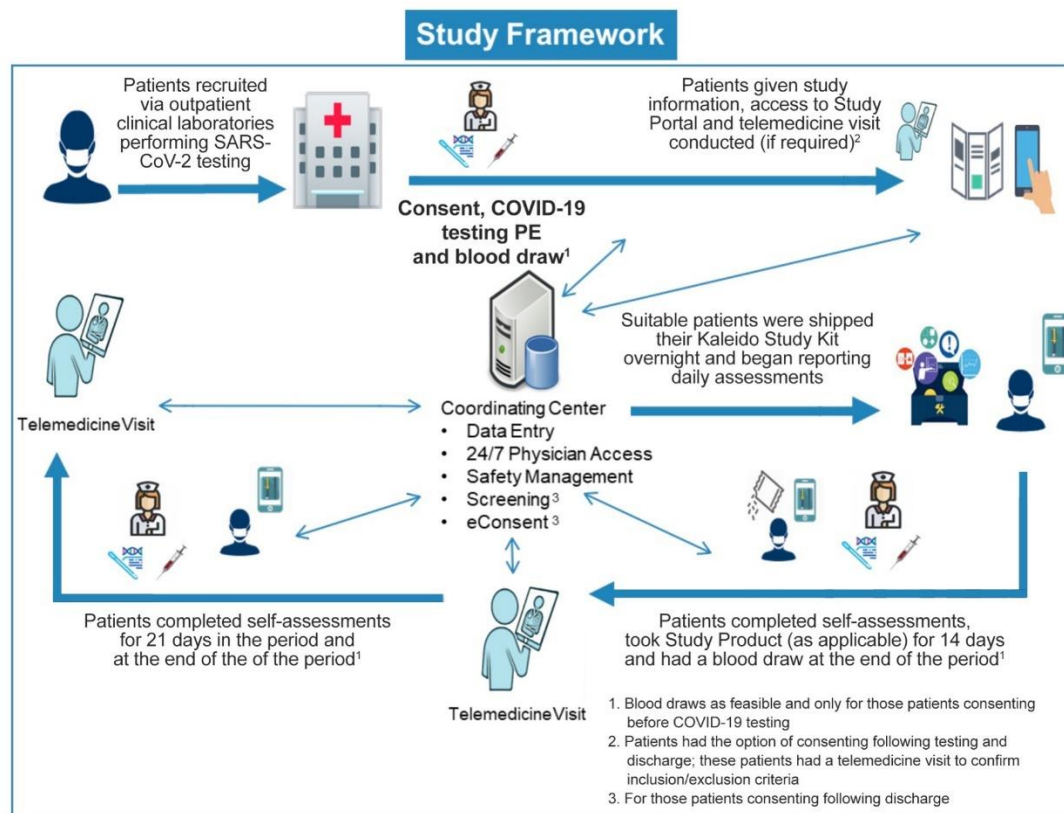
Study Framework

Patients recruited via outpatient clinical laboratories performing SARS-CoV-2 testing

Patients given study information, access to Study Portal and telemedicine visit conducted (if required)$^2$

Consent, COVID-19 testing PE and blood draw$^1$

Suitable patients were shipped their Kaleido Study Kit overnight and began reporting daily assessments

TelemedicineVisit

Coordinating Center
• Data Entry
• 24/7 Physician Access
• Safety Management
• Screening $^3$
• eConsent $^3$

Patients completed self-assessments for 21 days in the period and at the end of the of the period$^1$

Patients completed self-assessments, took Study Product (as applicable) for 14 days and had a blood draw at the end of the period$^1$

TelemedicineVisit

1. Blood draws as feasible and only for those patients consenting before COVID-19 testing
2. Patients had the option of consenting following testing and discharge; these patients had a telemedicine visit to confirm inclusion/exclusion criteria
3. For those patients consenting following discharge